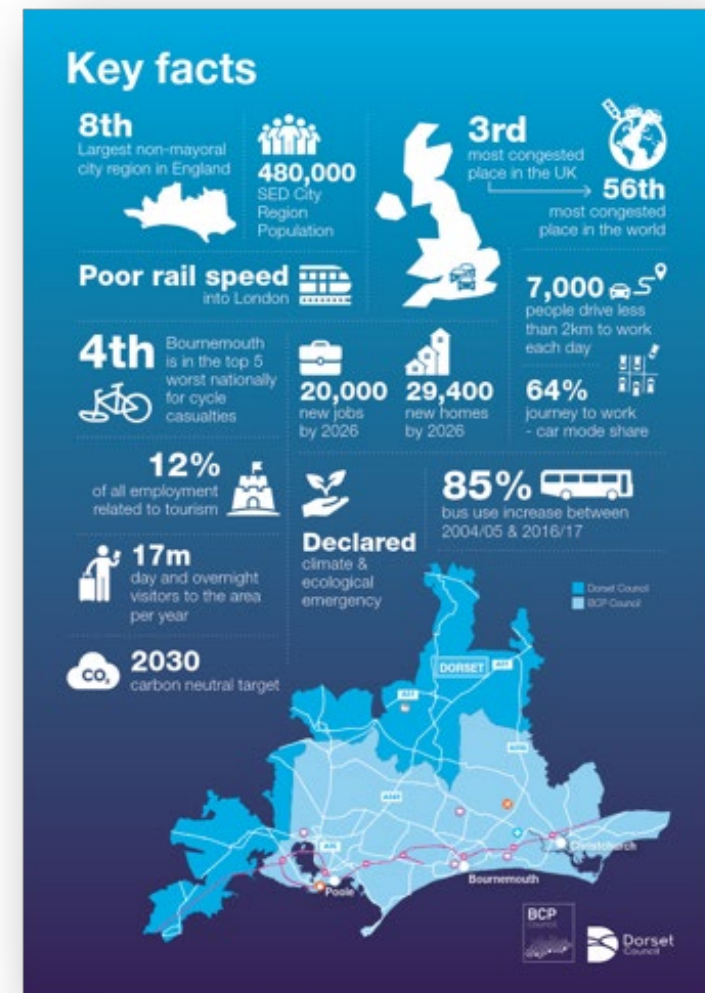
Key facts

8th
Largest non-mayoral city region in England

480,000
SED City Region Population

3rd
most congested place in the UK

56th
most congested place in the world

Poor rail speed
into London

7,000
people drive less than 2km to work each day

4th
Bournemouth is in the top 5 worst nationally for cycle casualties

20,000
new jobs by 2026

29,400
new homes by 2026

64%
journey to work - car mode share

12%
of all employment related to tourism

85%
bus use increase between 2004/05 & 2016/17

17m
day and overnight visitors to the area per year

Declared
climate & ecological emergency

Dorset Council
BCP Council

$CO_2$
2030
carbon neutral target

DORSET
A37
A35
A338
A31
A35
Christchurch
Bournemouth
Poole

BCP Council
Dorset Council